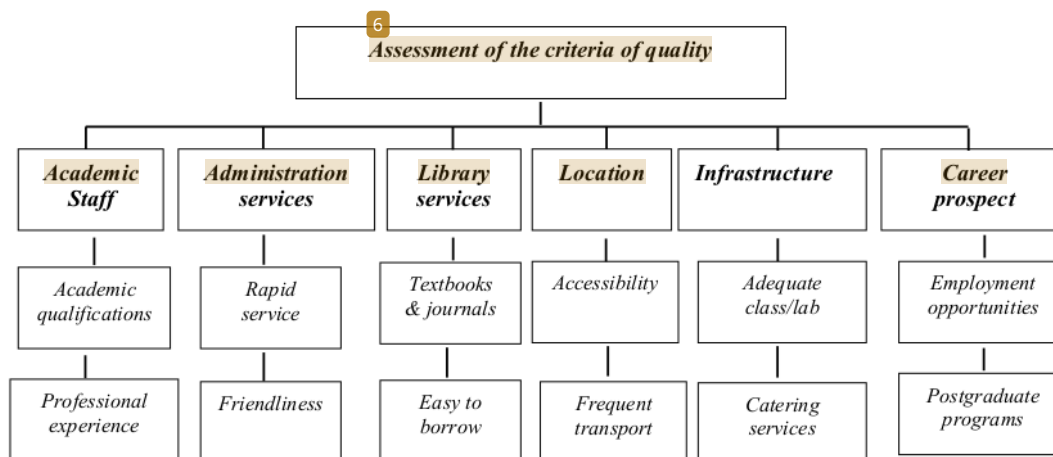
6

Assessment of the criteria of quality

Academic Staff

Administration services

Library services

Location

Infrastructure

Career prospect

Academic qualifications

Rapid service

Textbooks & journals

Accessibility

Adequate class/lab

Employment opportunities

Professional experience

Friendliness

Easy to borrow

Frequent transport

Catering services

Postgraduate programs